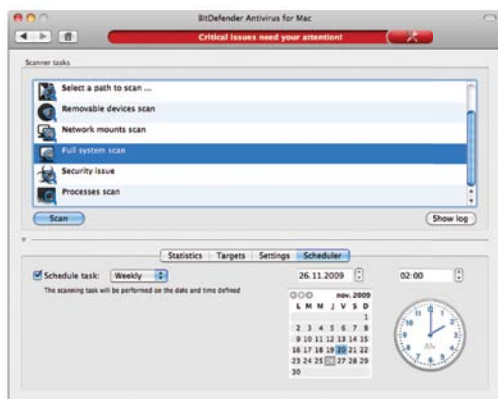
BitDefender Antivirus for Mac

Critical issues need your attention!

Scanner tasks

Select a path to scan ...

Removable devices scan

Network mounts scan

Full system scan

Security issue

Processes scan

Scan

Show log

Statistics | Targets | Settings | Scheduler

Schedule task: Weekly

The scanning task will be performed on the date and time defined

26.11.2009

02:00

nov. 2009

| L | M | M | J | V | S | D |
|---|---|---|---|---|---|---|
| | | | | | | 1 |
| 2 | 3 | 4 | 5 | 6 | 7 | 8 |
| 9 | 10 | 11 | 12 | 13 | 14 | 15 |
| 16 | 17 | 18 | 19 | 20 | 21 | 22 |
| 23 | 24 | 25 | 26 | 27 | 28 | 29 |
| 30 | | | | | | |

AM